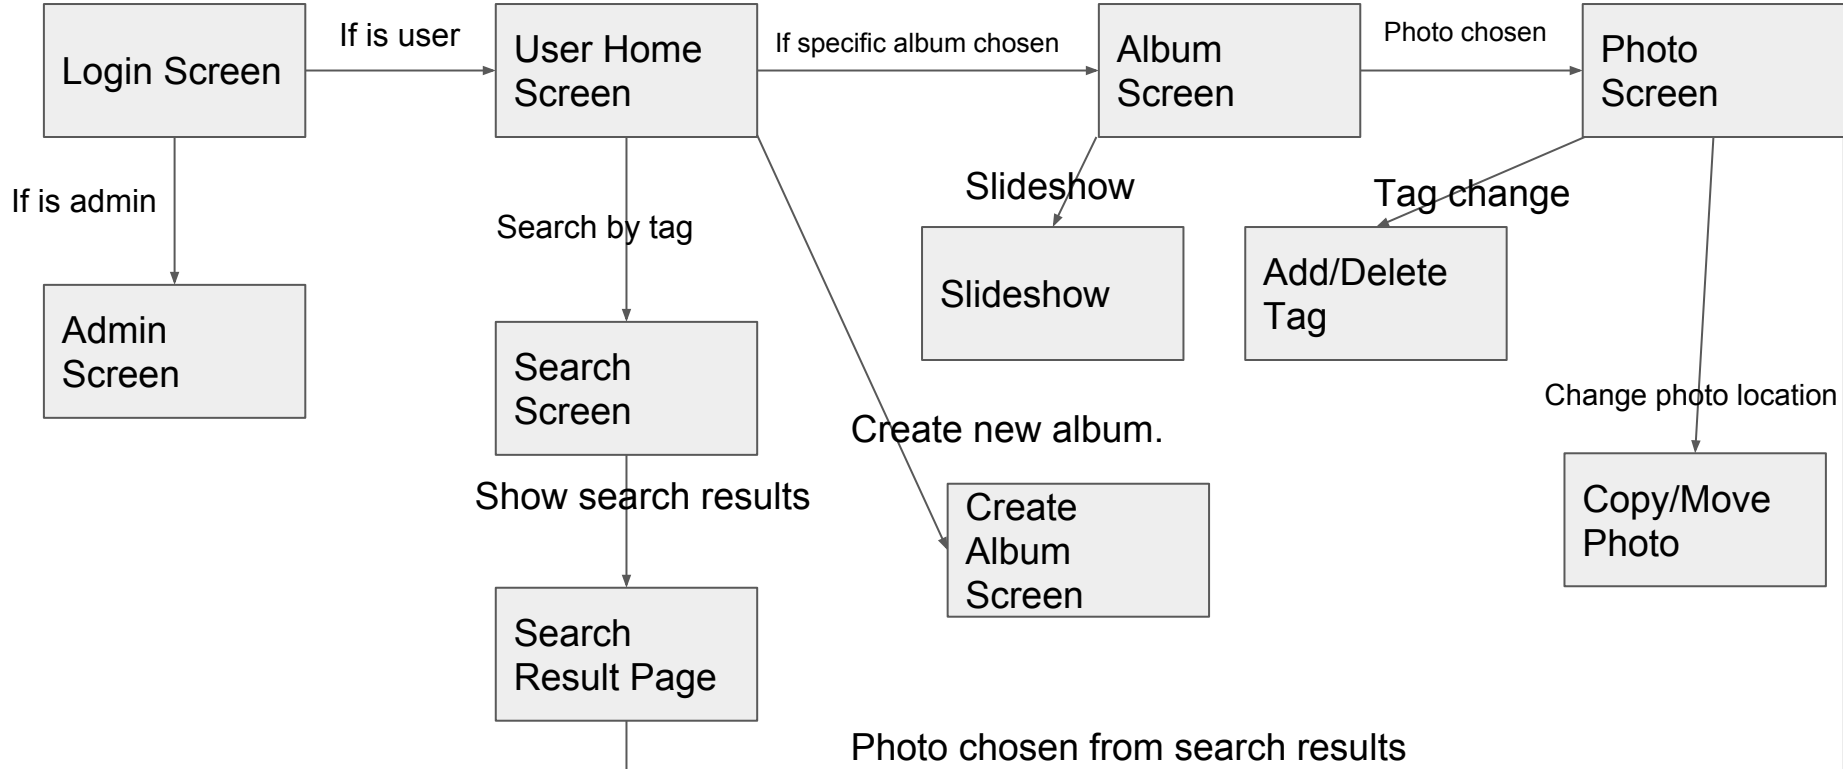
Login Screen

If is user

User Home Screen

If specific album chosen

Album Screen

Photo chosen

Photo Screen

If is admin

Admin Screen

Search by tag

Search Screen

Slideshow

Slideshow

Tag change

Add/Delete Tag

Change photo location

Copy/Move Photo

Create new album.

Show search results

Create Album Screen

Search Result Page

Photo chosen from search results